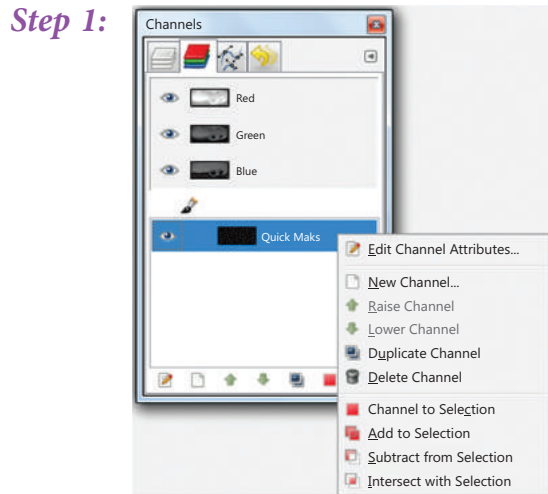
Step 1:

Channels

Red

Green

Blue

Quick Maks

Edit Channel Attributes...

New Channel...

Raise Channel

Lower Channel

Duplicate Channel

Delete Channel

Channel to Selection

Add to Selection

Subtract from Selection

Intersect with Selection